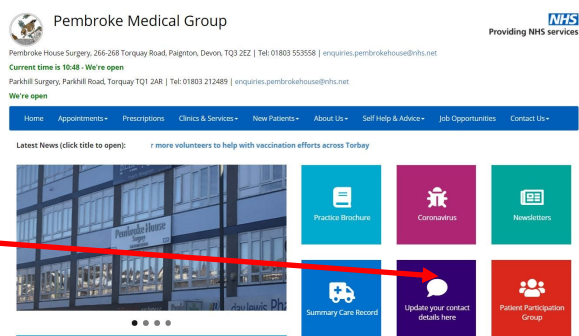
Pembroke Medical Group

NHS
Providing NHS services

Pembroke House Surgery, 266-268 Torquay Road, Paignton, Devon, TQ3 2EZ | Tel: 01803 553558 | enquiries.pembrokehouse@nhs.net

Current time is 10:48 - We're open

Parkhill Surgery, Parkhill Road, Torquay TQ1 2AR | Tel: 01803 212489 | enquiries.pembrokehouse@nhs.net

We're open

Home Appointments▾ Prescriptions Clinics & Services▾ New Patients▾ About Us▾ Self Help & Advice▾ Job Opportunities Contact Us▾

Latest News (click title to open): r more volunteers to help with vaccination efforts across Torbay

Pembroke House

Practice Brochure

Coronavirus

Newsletters

Summary Care Record

Update your contact details here

Patient Participation Group